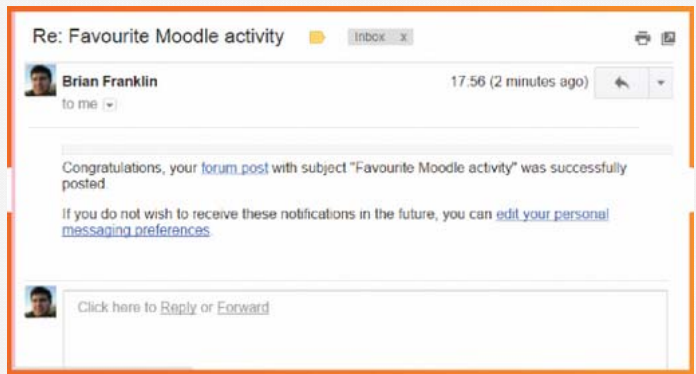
Re: Favourite Moodle activity

Inbox x

Brian Franklin

to me

17:56 (2 minutes ago)

Congratulations, your forum post with subject "Favourite Moodle activity" was successfully posted.

If you do not wish to receive these notifications in the future, you can edit your personal messaging preferences.

Click here to Reply or Forward